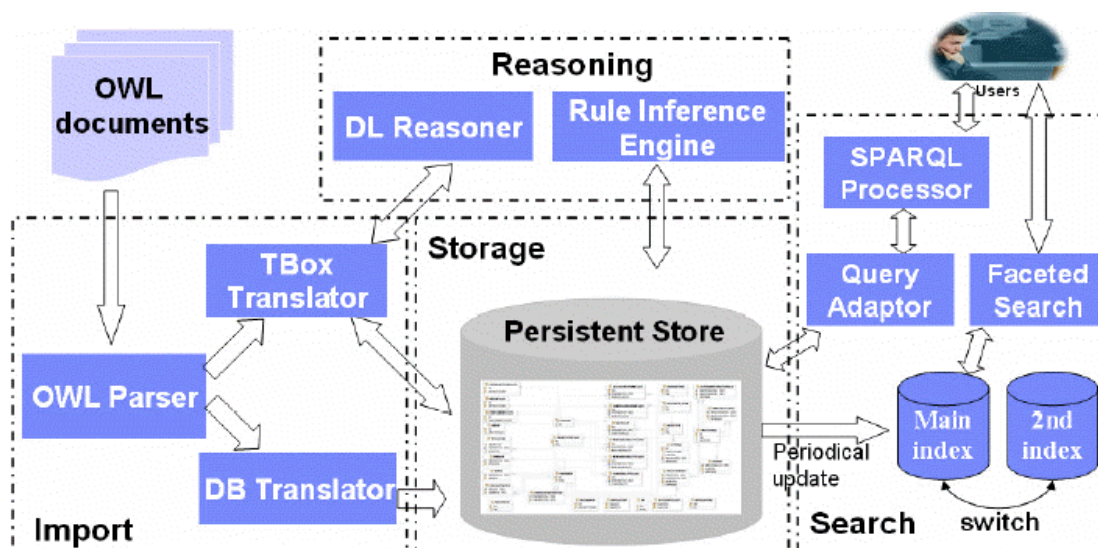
OWL documents

Reasoning

DL Reasoner

Rule Inference Engine

Users

SPARQL Processor

Storage

TBox Translator

Query Adaptor

Faceted Search

Persistent Store

OWL Parser

Main index

2nd index

Periodical update

DB Translator

Import

Search

switch